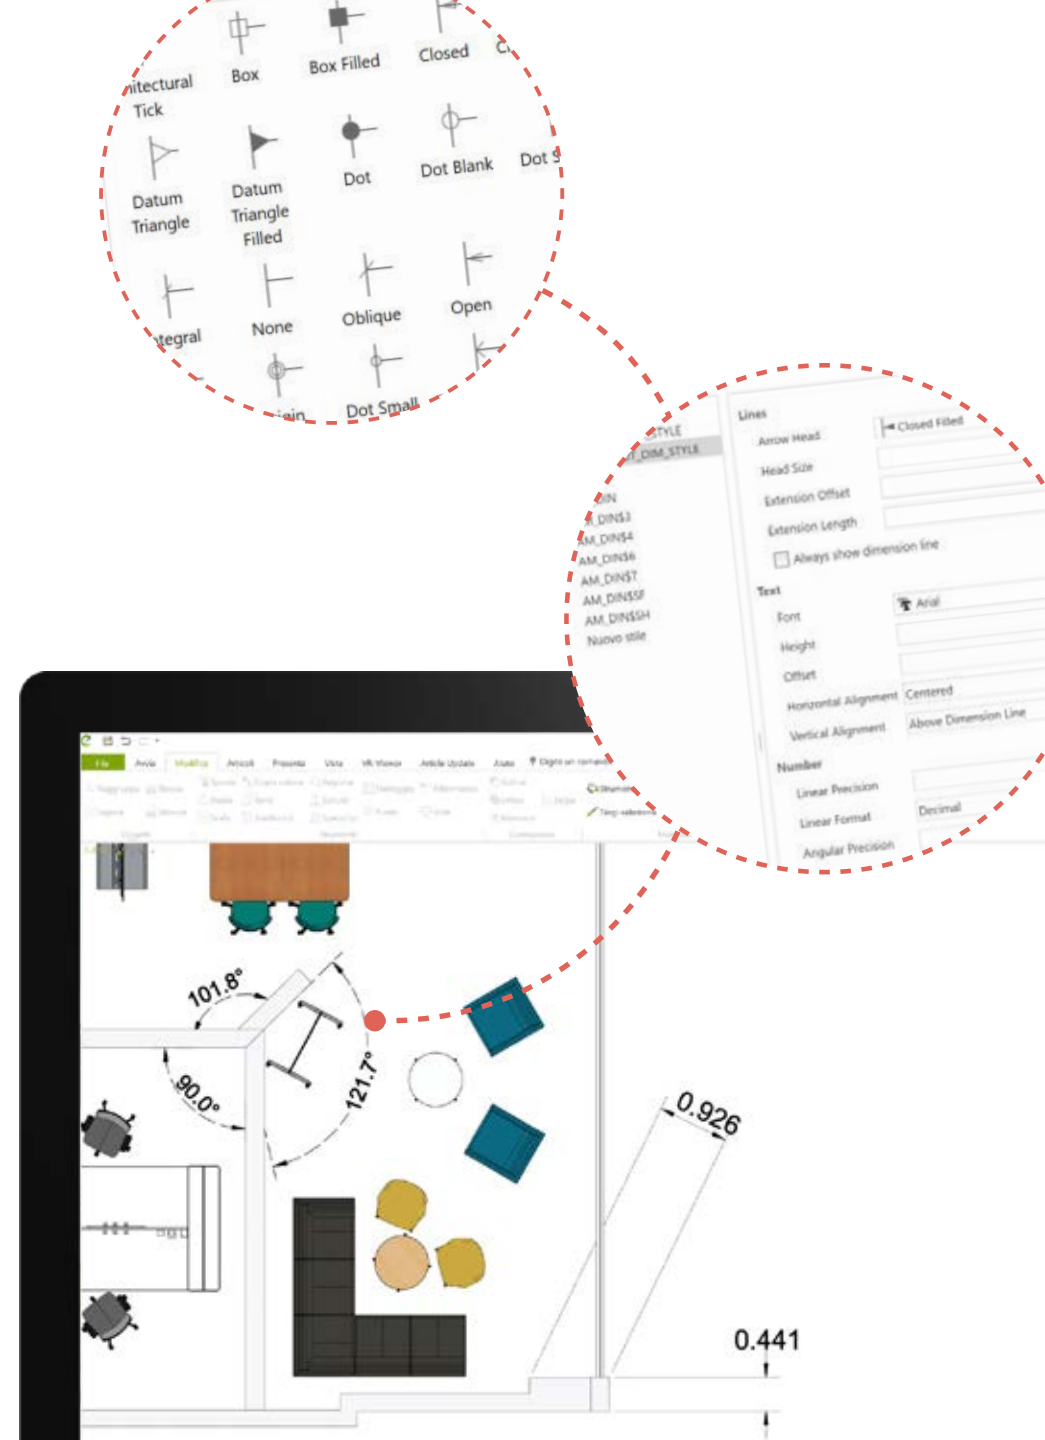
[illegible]itectural Tick
Box
Box Filled
Closed
C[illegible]
Datum Triangle
Datum Triangle Filled
Dot
Dot Blank
Dot S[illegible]
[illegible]tegral
None
Oblique
Open
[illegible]gin
Dot Small

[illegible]STYLE
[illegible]T_DIM_STYLE
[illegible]IN
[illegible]_DIN53
AM_DIN54
AM_DIN56
AM_DIN57
AM_DIN55F
AM_DIN55H
Nuovo stile

Lines
Arrow Head
Closed Filled
Head Size
Extension Offset
Extension Length
Always show dimension line
Text
Font
Arial
Height
Offset
Horizontal Alignment
Centered
Vertical Alignment
Above Dimension Line
Number
Linear Precision
Linear Format
Decimal
Angular Precision

File
Modifica
Vista
Aiuto

101.8°
90.0°
121.7°
0.926
0.441